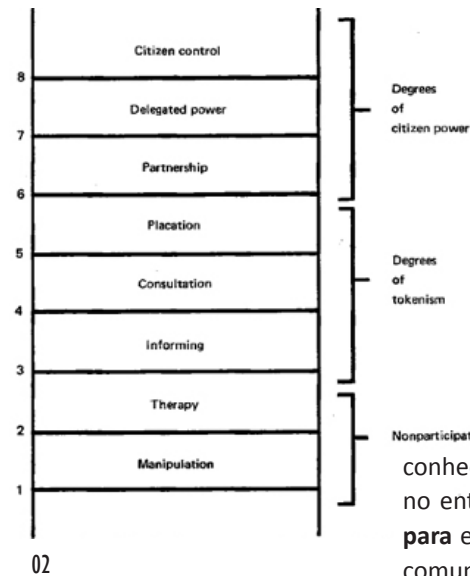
Citizen control
8
Delegated power
7
Partnership
6
Placation
5
Consultation
4
Informing
3
Therapy
2
Manipulation
1

Degrees of citizen power

Degrees of tokenism

Nonparticipat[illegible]

conhe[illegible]
no ent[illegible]
**para** e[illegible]
comun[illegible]

02